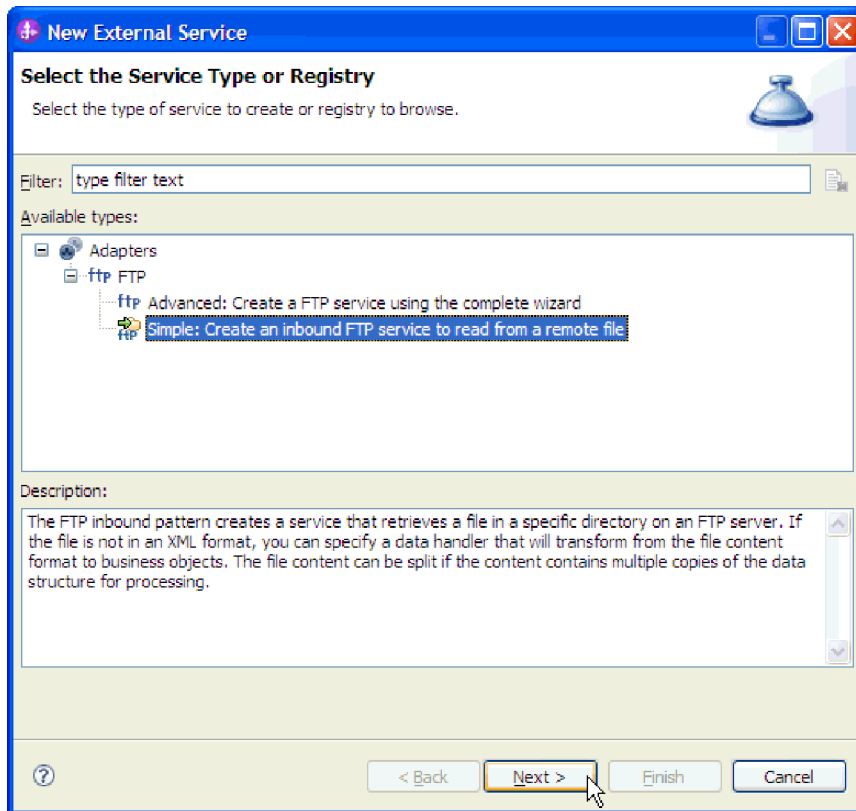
New External Service

Select the Service Type or Registry

Select the type of service to create or registry to browse.

Filter: type filter text

Available types:

Adapters

ftp FTP

ftp Advanced: Create a FTP service using the complete wizard

ftp Simple: Create an inbound FTP service to read from a remote file

Description:

The FTP inbound pattern creates a service that retrieves a file in a specific directory on an FTP server. If the file is not in an XML format, you can specify a data handler that will transform from the file content format to business objects. The file content can be split if the content contains multiple copies of the data structure for processing.

?

< Back

Next >

Finish

Cancel